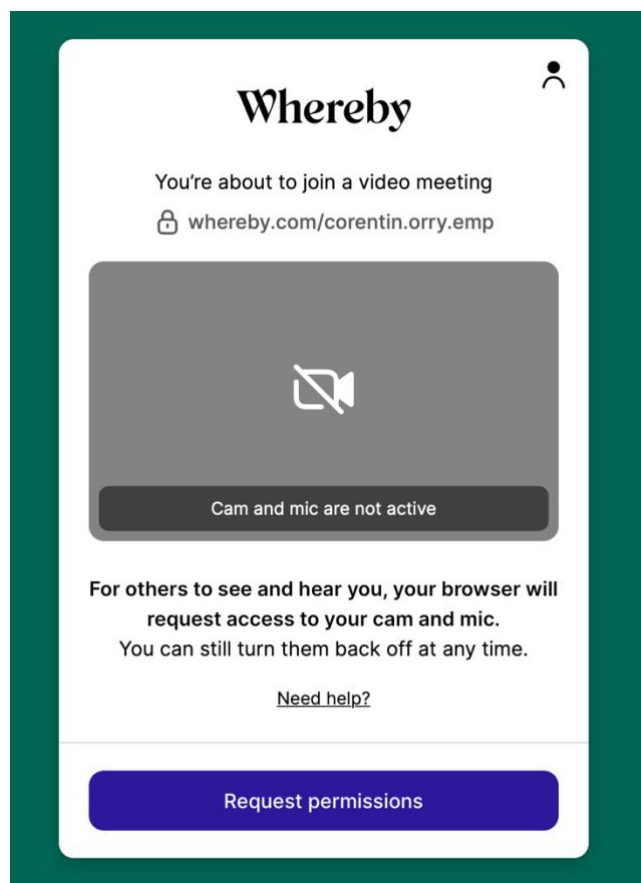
Whereby

You’re about to join a video meeting

whereby.com/corentin.orry.emp

Cam and mic are not active

For others to see and hear you, your browser will request access to your cam and mic.
You can still turn them back off at any time.

Need help?

Request permissions